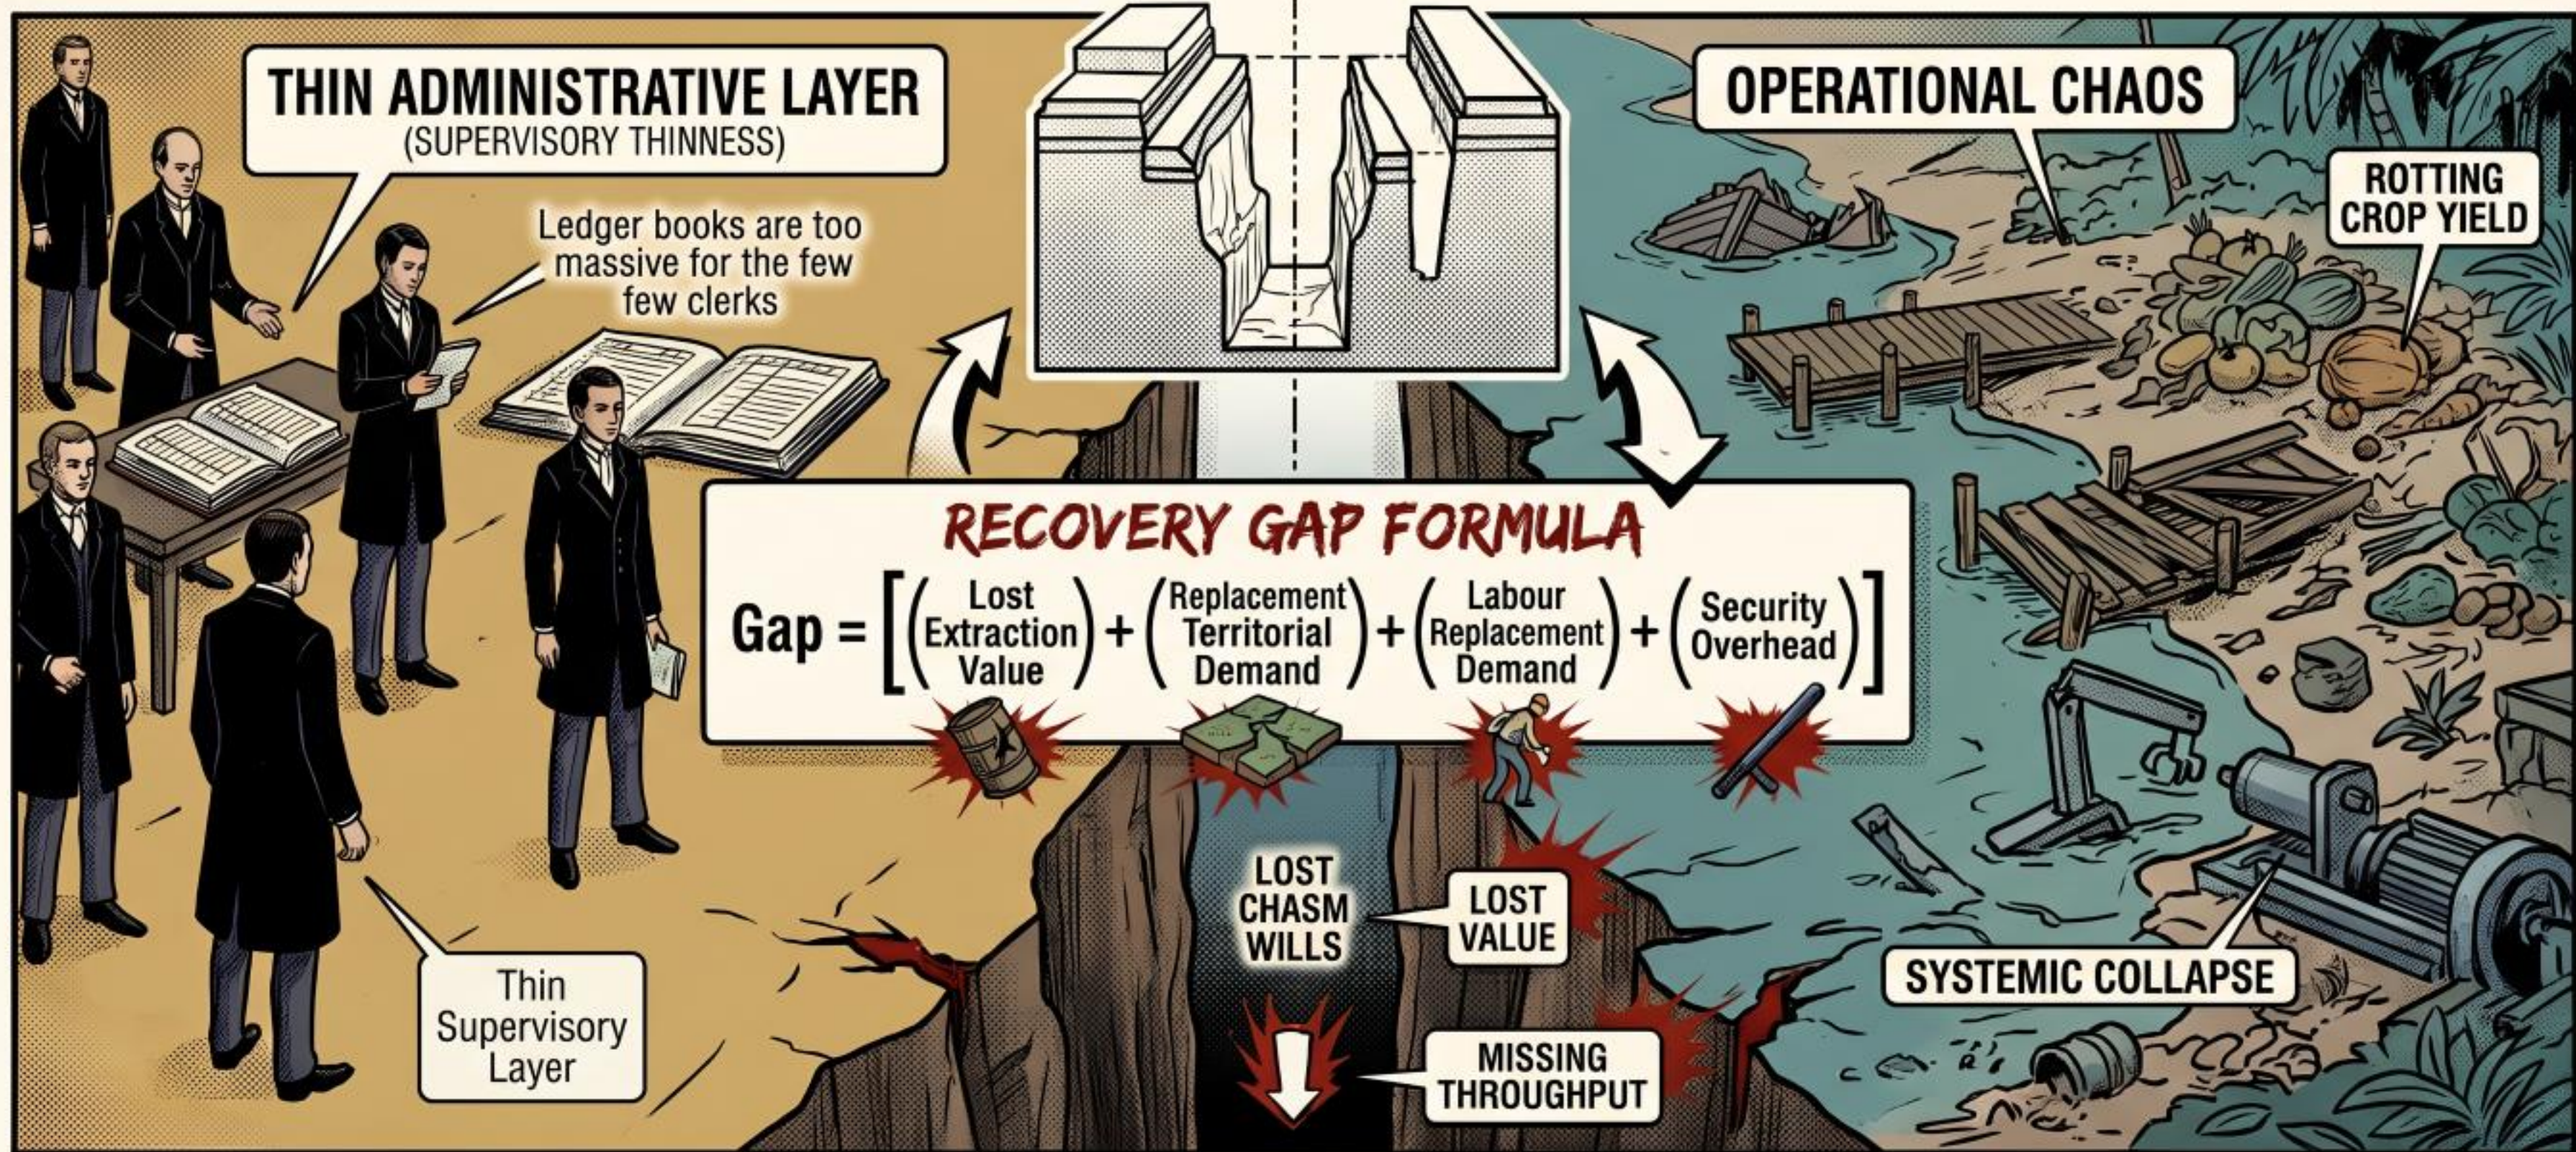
THIN ADMINISTRATIVE LAYER
(SUPERVISORY THINNESS)

Ledger books are too massive for the few few clerks

OPERATIONAL CHAOS

ROTTING CROP YIELD

RECOVERY GAP FORMULA

$\text{Gap} = \left[ \left( \text{Lost Extraction Value} \right) + \left( \text{Replacement Territorial Demand} \right) + \left( \text{Labour Replacement Demand} \right) + \left( \text{Security Overhead} \right) \right]$

LOST CHASM WILLS

LOST VALUE

MISSING THROUGHPUT

Thin Supervisory Layer

SYSTEMIC COLLAPSE